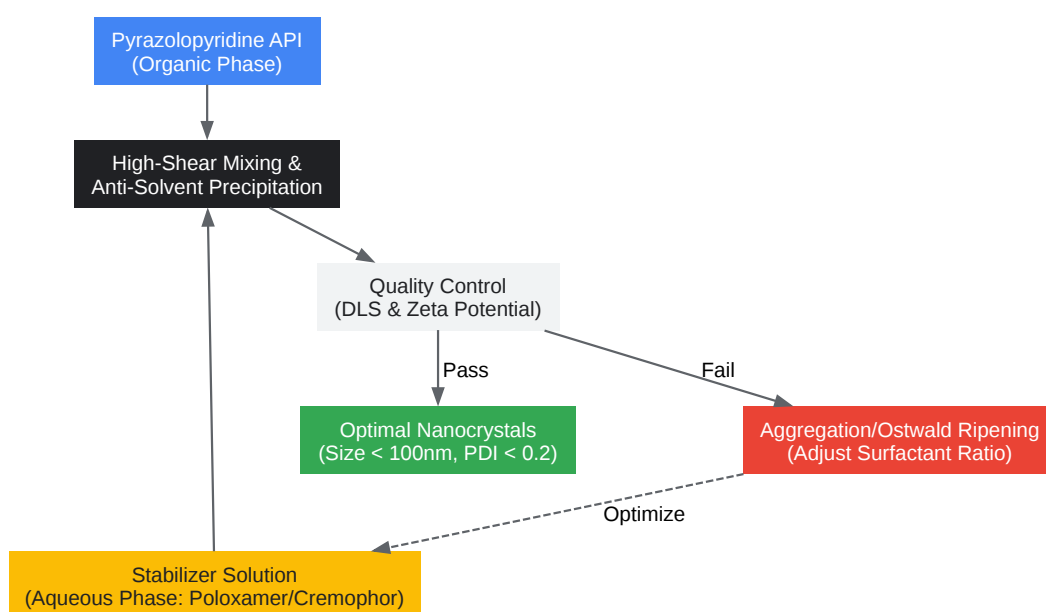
Pyrazolopyridine API
(Organic Phase)

High-Shear Mixing &
Anti-Solvent Precipitation

Quality Control
(DLS & Zeta Potential)

Pass

Fail

Optimal Nanocrystals
(Size < 100nm, PDI < 0.2)

Aggregation/Ostwald Ripening
(Adjust Surfactant Ratio)

Optimize

Stabilizer Solution
(Aqueous Phase: Poloxamer/Cremophor)